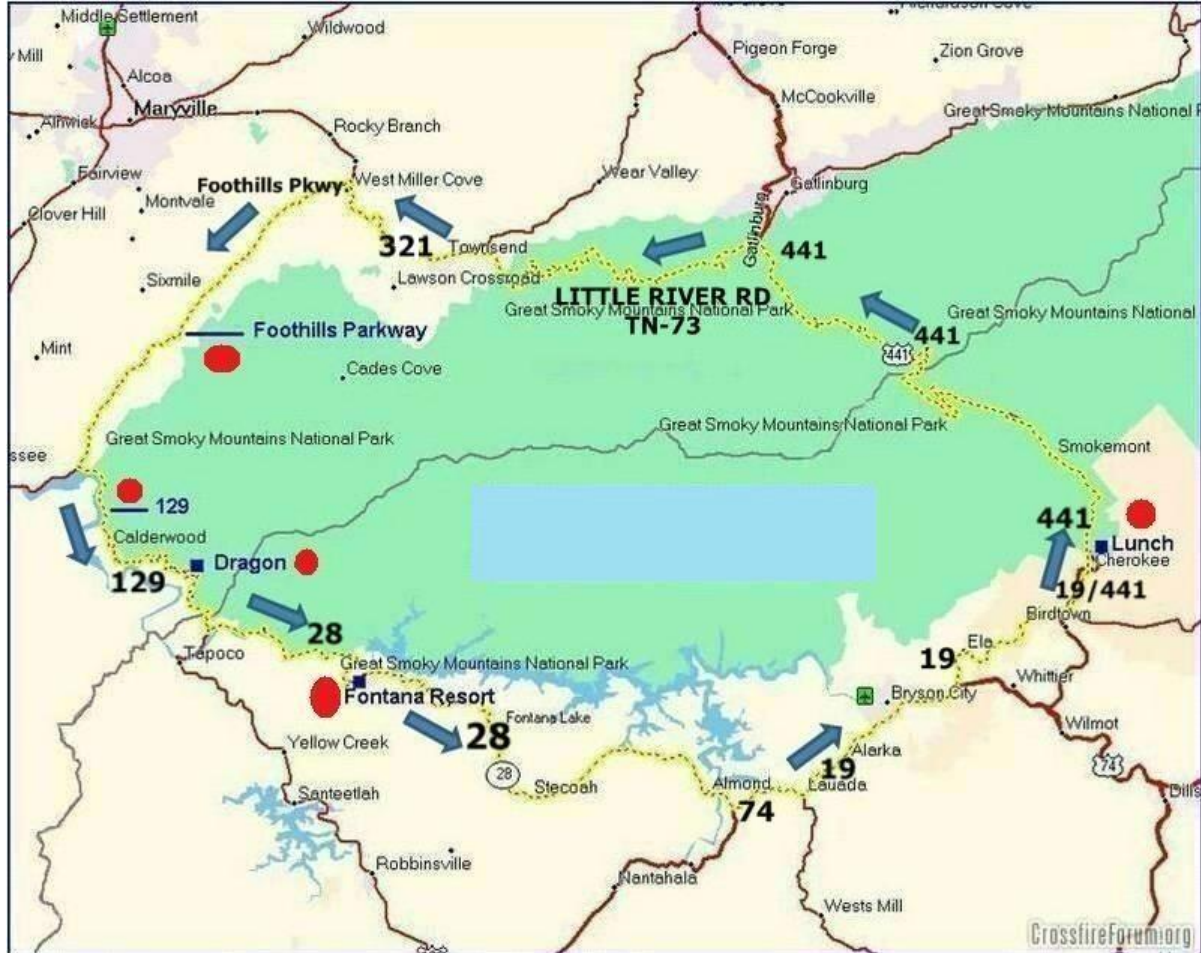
Middle Settlement
Wildwood
Mill
Alcoa
Maryville
Alnwick
Rocky Branch
Pigeon Forge
Zion Grove
McCookville
Great Smoky Mountains National P
Fairview
Montvale
Foothills Pkwy.
West Miller Cove
Wear Valley
Gatlinburg
Clover Hill
321
Townsend
Gatlinburg
441
Sixmile
Lawson Crossroad
LITTLE RIVER RD
TN-73
Great Smoky Mountains National Park
Great Smoky Mountains National
Foothills Parkway
441
441
Mint
Cades Cove
Great Smoky Mountains National Park
Great Smoky Mountains National Park
ssee
Smokemont
129
441
Calderwood
Lunch
Cherokee
Dragon
129
19/441
28
Birdtown
Tapoco
Ela
19
Great Smoky Mountains National Park
Whittier
Fontana Resort
Bryson City
Fontana Lake
Wilmot
Yellow Creek
28
Alarka
28
19
Stecoah
Almond
Lauada
74
Santeetlah
Dills
74
Robbinsville
Nantahala
Wests Mill
CrossfireForum.org